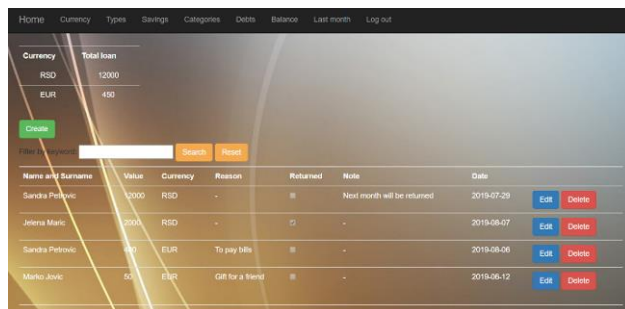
Home Currency Types Savings Categories Debts Balance Last month Log out

| Currency | Total loan |
|---|---|
| RSD | 12000 |
| EUR | 450 |

Create

Filter by keyword: Search Reset

| Name and Surname | Value | Currency | Reason | Returned | Note | Date | | |
|---|---|---|---|---|---|---|---|---|
| Sandra Petrovic | 12000 | RSD | - | | Next month will be returned | 2019-07-29 | Edit | Delete |
| Jelena Maric | 2000 | RSD | - | | - | 2019-08-07 | Edit | Delete |
| Sandra Petrovic | 400 | EUR | To pay bills | | - | 2019-08-06 | Edit | Delete |
| Marko Jovic | 50 | EUR | Gift for a friend | | - | 2019-06-12 | Edit | Delete |